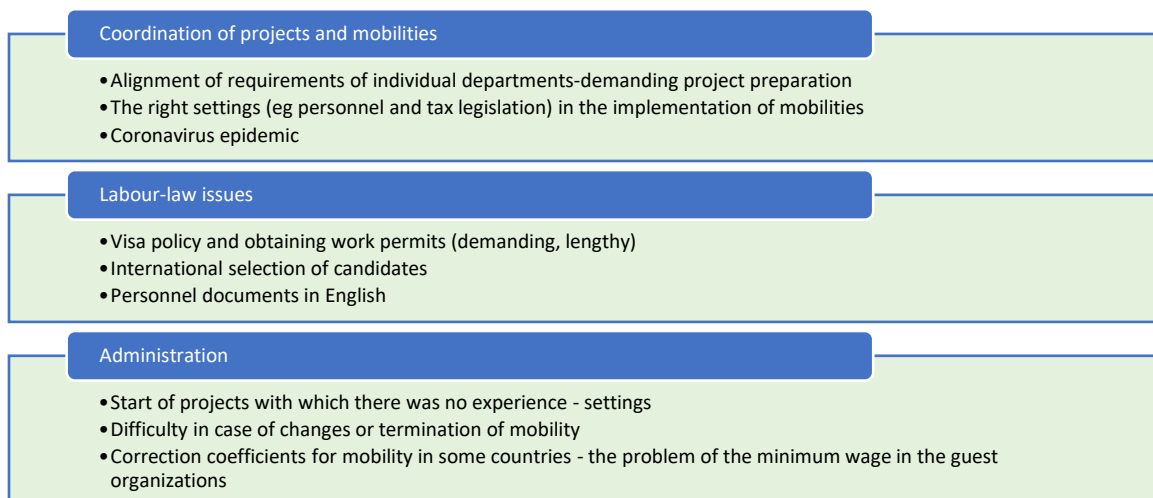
Coordination of projects and mobilities

• Alignment of requirements of individual departments-demanding project preparation
• The right settings (eg personnel and tax legislation) in the implementation of mobilities
• Coronavirus epidemic

Labour-law issues

• Visa policy and obtaining work permits (demanding, lengthy)
• International selection of candidates
• Personnel documents in English

Administration

• Start of projects with which there was no experience - settings
• Difficulty in case of changes or termination of mobility
• Correction coefficients for mobility in some countries - the problem of the minimum wage in the guest organizations